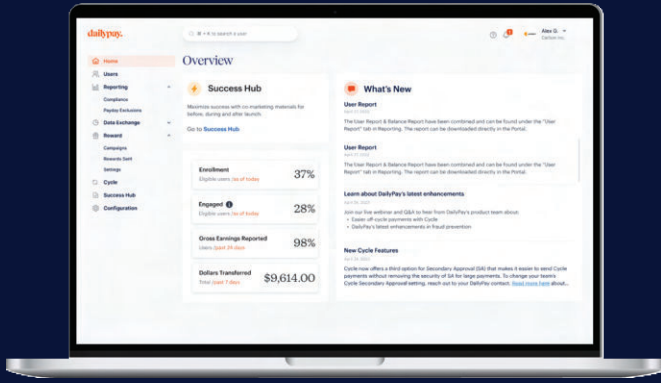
dailypay.

⌘ + K to search a user

Alex G.
Carbon Inc.

Home
Users
Reporting
Compliance
Payday Exclusions
Data Exchange
Reward
Campaigns
Rewards Sent
Settings
Cycle
Success Hub
Configuration

Overview

Success Hub

Maximize success with co-marketing materials for before, during and after launch.

Go to Success Hub

Enrollment
Eligible users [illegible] as of today
37%

Engaged
28%

Gross Earnings Reported
Users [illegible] 30 days
98%

Dollars Transferred
Total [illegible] 7 days
$9,614.00

What's New

User Report
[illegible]
The User Report & Balance Report have been combined and can be found under the "User Report" tab in Reporting. The report can be downloaded directly in the Portal.

User Report
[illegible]
The User Report & Balance Report have been combined and can be found under the "User Report" tab in Reporting. The report can be downloaded directly in the Portal.

Learn about DailyPay's latest enhancements
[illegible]
Join our live webinar and Q&A to hear from DailyPay's product team about:
• Easier off-cycle payments with Cycle
• DailyPay's latest enhancements in fraud prevention

New Cycle Features
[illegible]
Cycle now offers a third option for Secondary Approval (SA) that makes it easier to send Cycle payments without removing the security of SA for large payments. To change your team's Cycle Secondary Approval setting, reach out to your DailyPay contact. Read more here about...